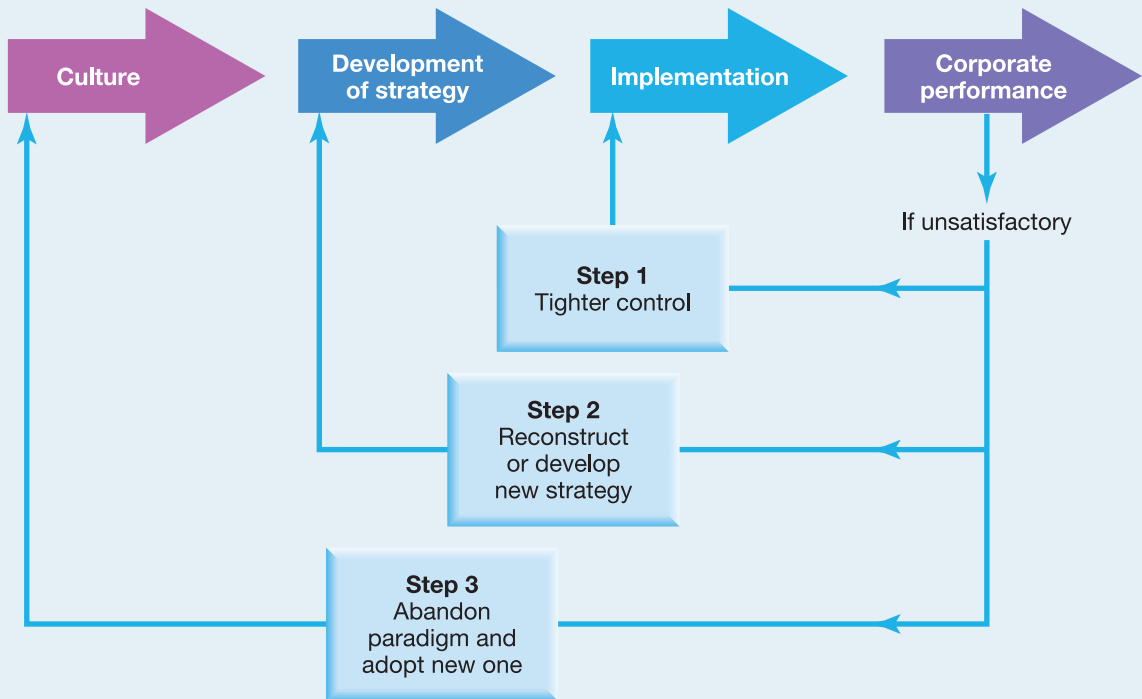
Culture

Development of strategy

Implementation

Corporate performance

If unsatisfactory

Step 1
Tighter control

Step 2
Reconstruct or develop new strategy

Step 3
Abandon paradigm and adopt new one